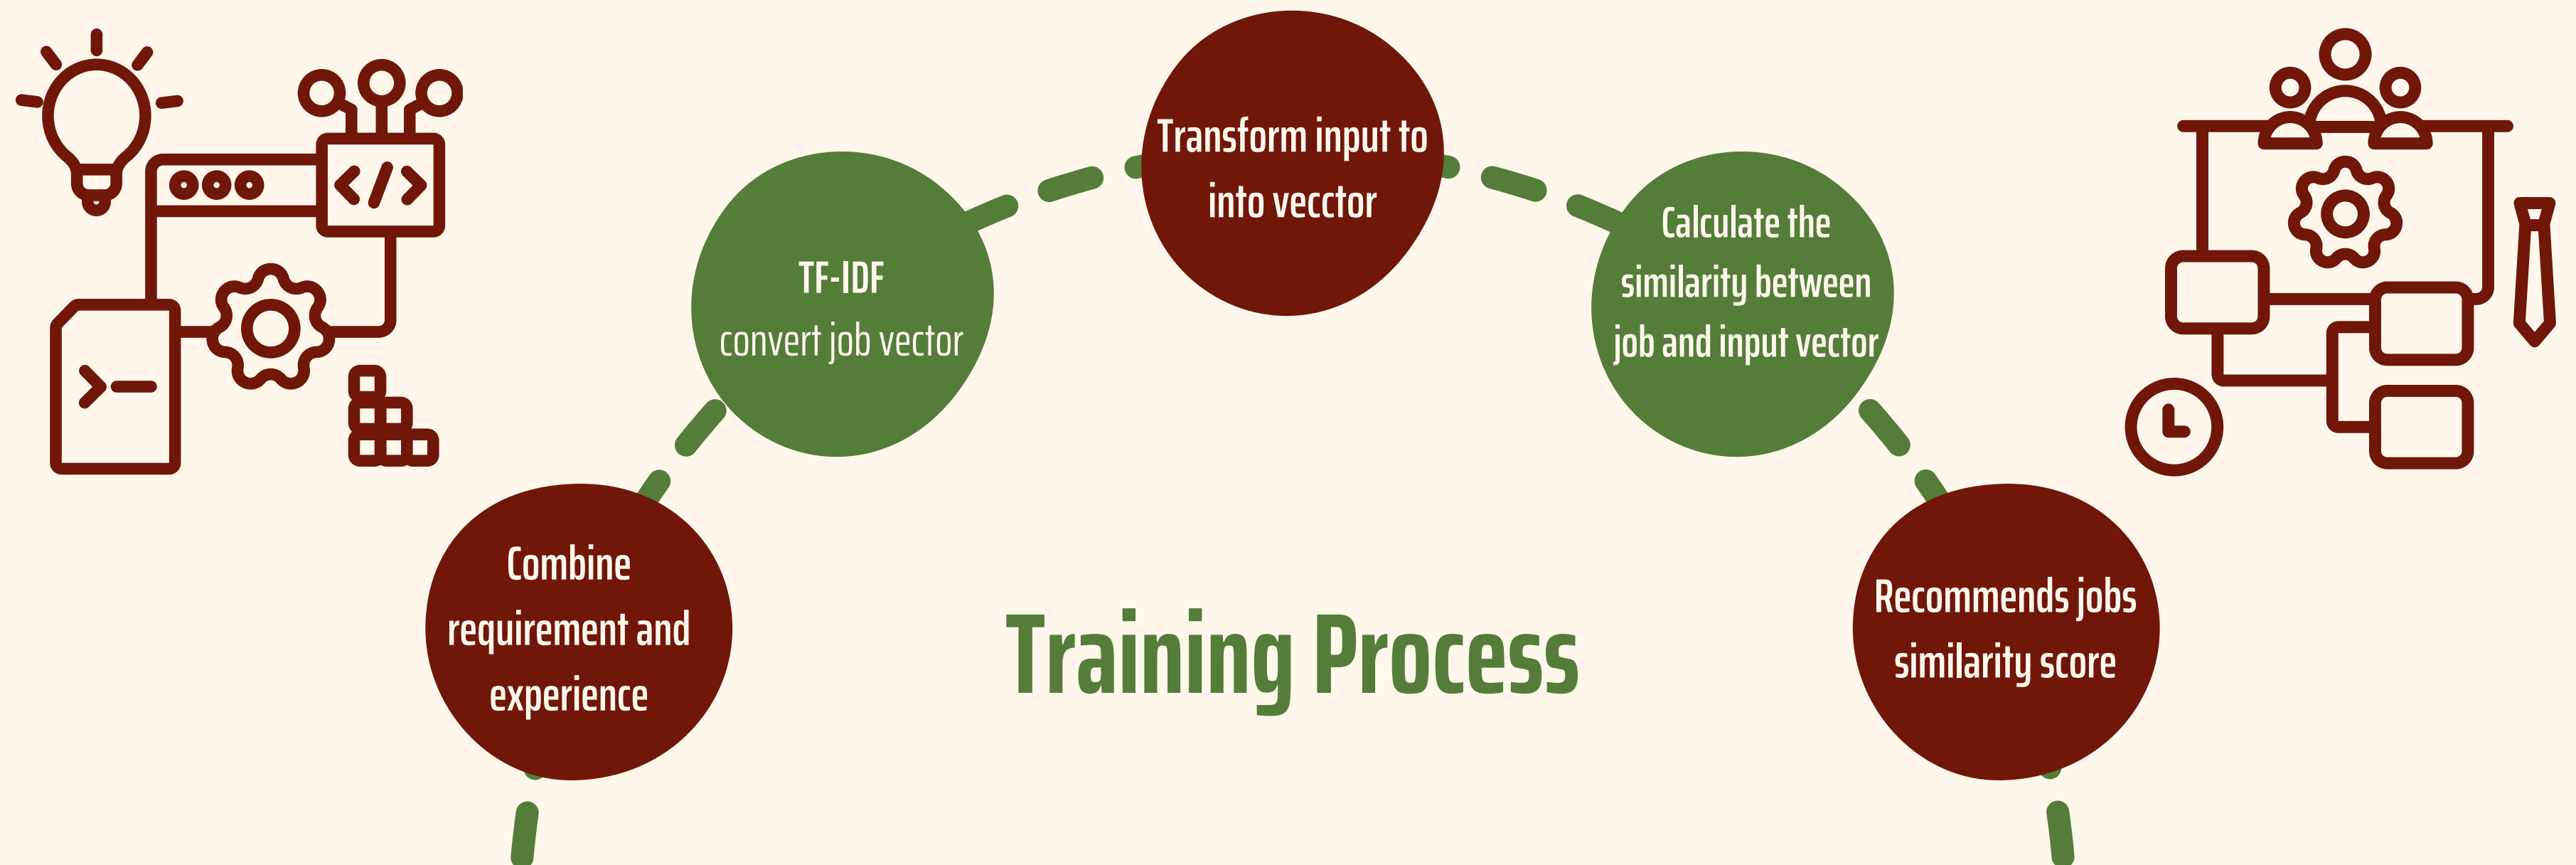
Transform input to into vecctor

TF-IDF
convert job vector

Calculate the similarity between job and input vector

Combine requirement and experience

Training Process

Recommends jobs similarity score